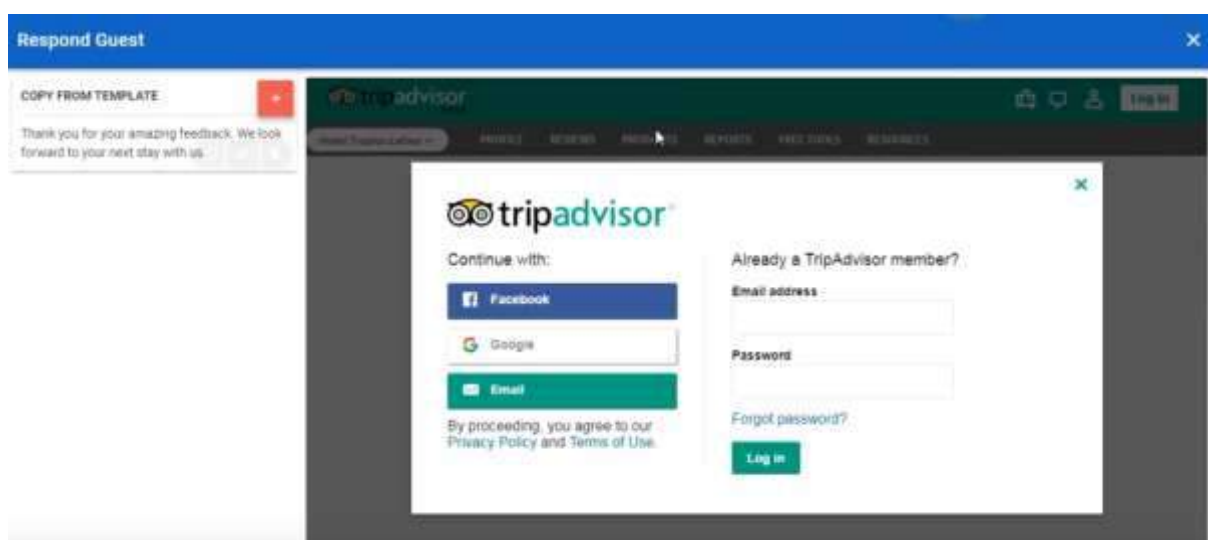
Respond Guest

×

COPY FROM TEMPLATE

Thank you for your amazing feedback. We look forward to your next stay with us.

tripadvisor

Log in

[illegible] PROFILE REVIEWS PHOTOS REPORTS FREE TOOLS RESOURCES

×

tripadvisor

Continue with:

Facebook

Google

Email

By proceeding, you agree to our Privacy Policy and Terms of Use.

Already a TripAdvisor member?

Email address

Password

Forgot password?

Log in